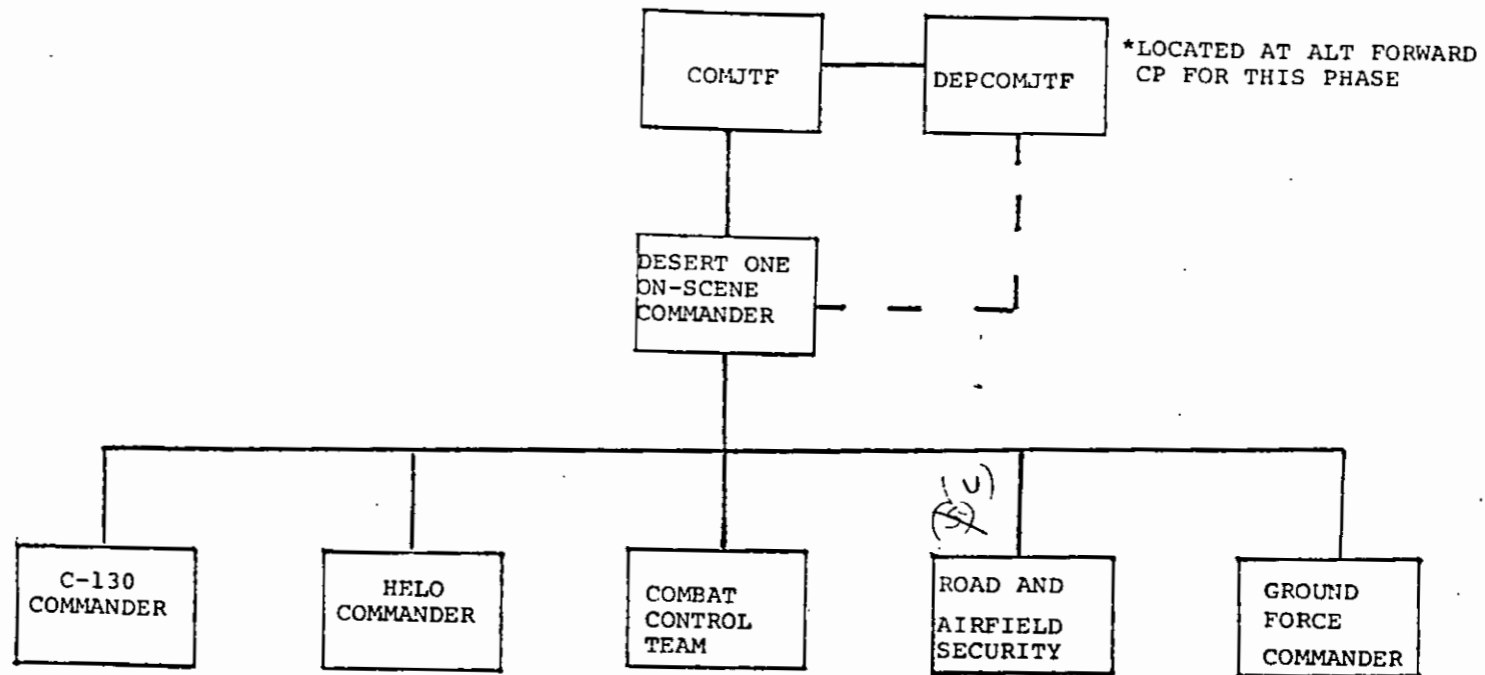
COMJTF

DEPCOMJTF

*LOCATED AT ALT FORWARD CP FOR THIS PHASE

DESERT ONE ON-SCENE COMMANDER

(S) (U)

C-130 COMMANDER

HELO COMMANDER

COMBAT CONTROL TEAM

ROAD AND AIRFIELD SECURITY

GROUND FORCE COMMANDER